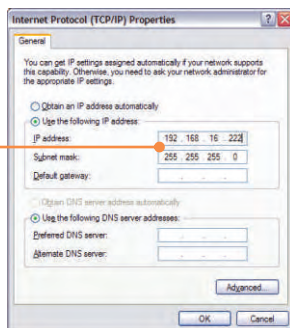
Internet Protocol (TCP/IP) Properties

?

X

General

You can get IP settings assigned automatically if your network supports this capability. Otherwise, you need to ask your network administrator for the appropriate IP settings.

Obtain an IP address automatically

Use the following IP address:

IP address: 192 . 168 . 16 . 222

Subnet mask: 255 . 255 . 255 . 0

Default gateway: . . .

Obtain DNS server address automatically

Use the following DNS server addresses:

Preferred DNS server: . . .

Alternate DNS server: . . .

Advanced...

OK

Cancel